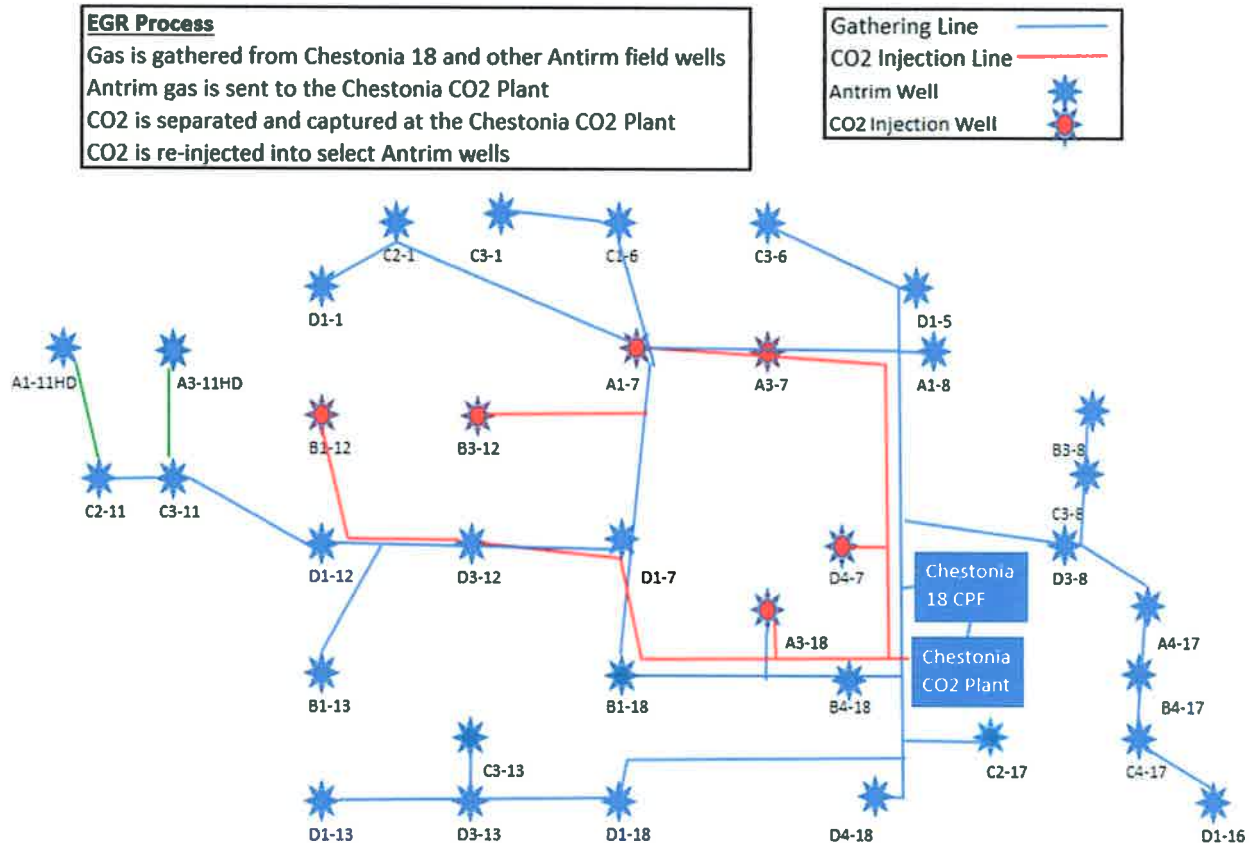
EGR Process
Gas is gathered from Chestonia 18 and other Antirm field wells
Antrim gas is sent to the Chestonia CO2 Plant
CO2 is separated and captured at the Chestonia CO2 Plant
CO2 is re-injected into select Antrim wells

Gathering Line
CO2 Injection Line
Antrim Well
CO2 Injection Well

C2-1
C3-1
C1-6
C3-6
D1-1
D1-5
A1-11HD
A3-11HD
A1-7
A3-7
A1-8
B1-12
B3-12
B3-8
C2-11
C3-11
C3-8
D1-12
D3-12
D1-7
D4-7
D3-8
Chestonia 18 CPF
A3-18
Chestonia CO2 Plant
A4-17
B1-13
B1-18
B4-18
B4-17
C3-13
C2-17
C4-17
D1-13
D3-13
D1-18
D4-18
D1-16